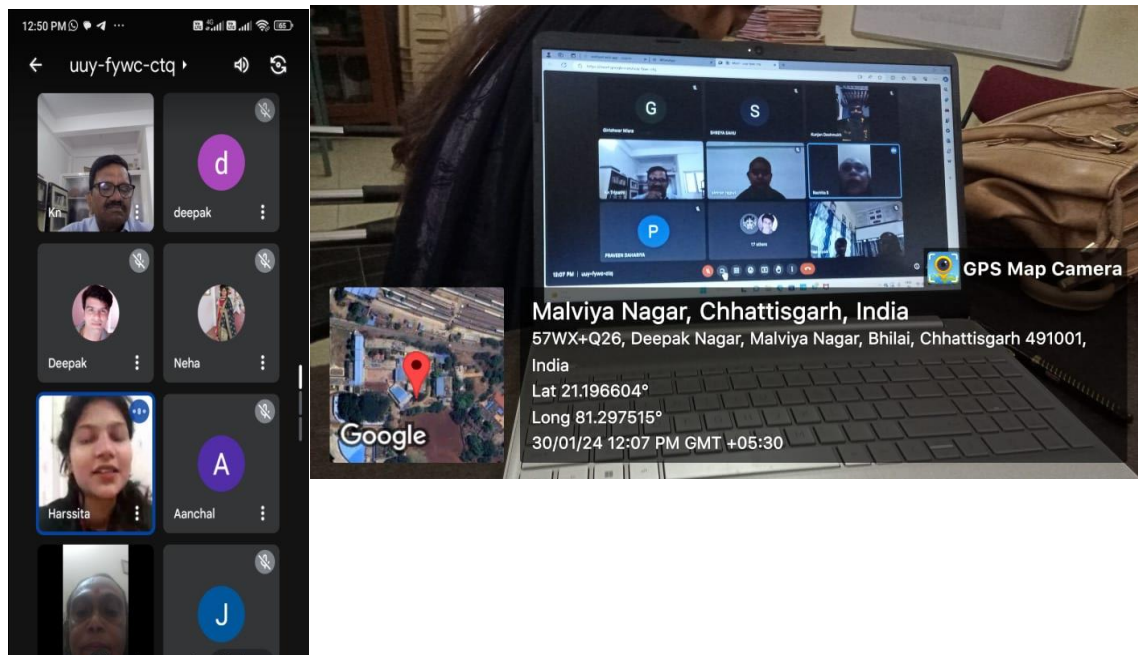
12:50 PM

uuy-fywc-ctq

Kn

d

deepak

Deepak

Neha

Harssita

A

Aanchal

J

G

S

P

PRAVEEN DAHARIYA

12:07 PM | uuy-fywc-ctq

GPS Map Camera

Malviya Nagar, Chhattisgarh, India

57WX+Q26, Deepak Nagar, Malviya Nagar, Bhilai, Chhattisgarh 491001, India

Lat 21.196604°

Long 81.297515°

30/01/24 12:07 PM GMT +05:30

Google